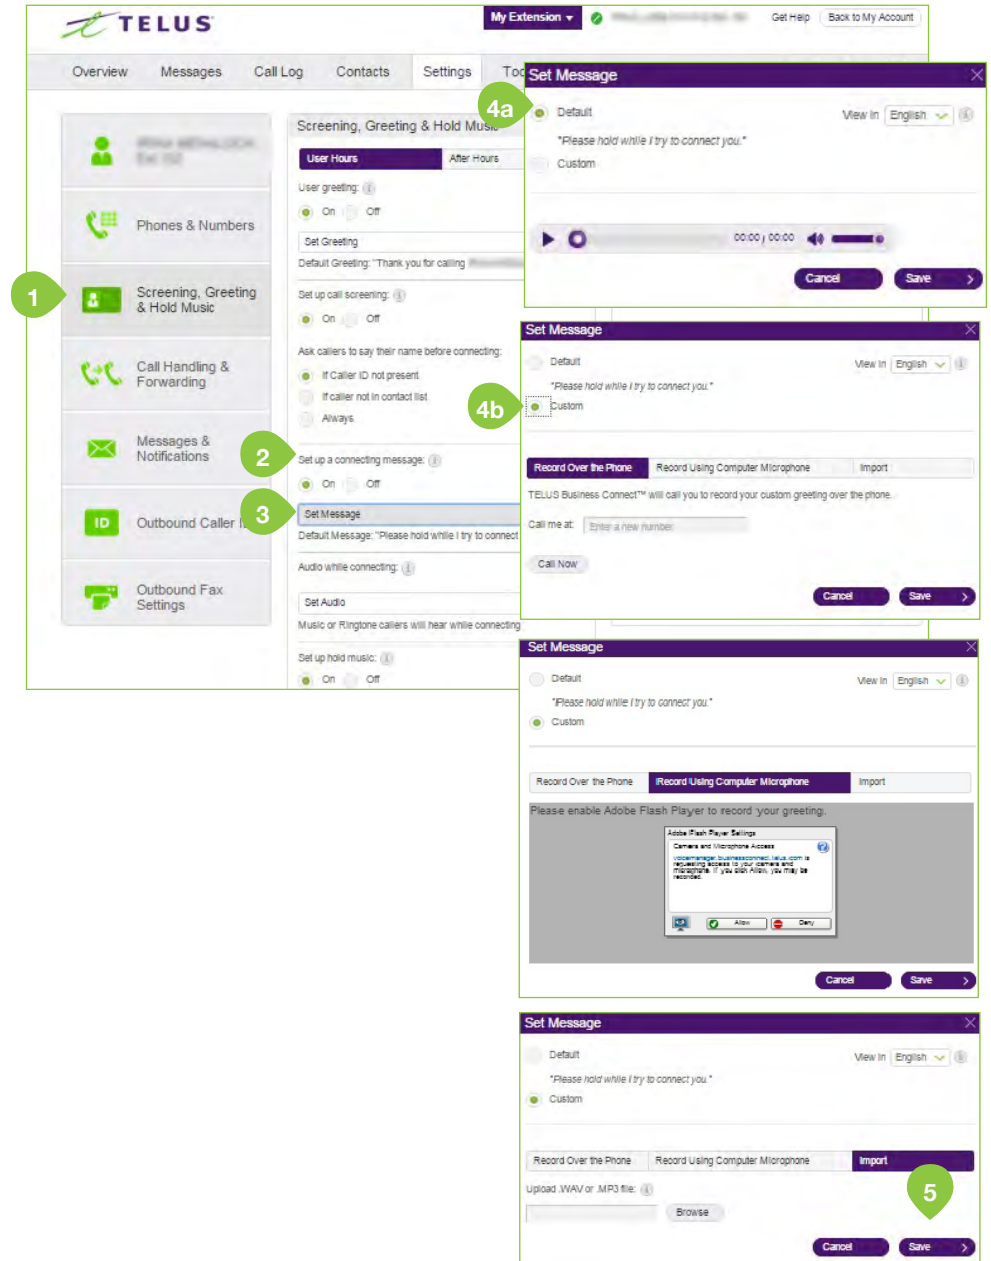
TELUS

My Extension ▾ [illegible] Get Help Back to My Account

Overview Messages Call Log Contacts Settings To

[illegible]

Phones & Numbers

1

Screening, Greeting & Hold Music

Call Handling & Forwarding

Messages & Notifications

Outbound Caller I

Outbound Fax Settings

Screening, Greeting & Hold Music

User Hours After Hours

User greeting:

On Off

Set Greeting

Default Greeting: "Thank you for calling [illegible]

Set up call screening:

On Off

Ask callers to say their name before connecting:

If Caller ID not present

If caller not in contact list

Always

2

Set up a connecting message:

On Off

3

Set Message

Default Message: "Please hold while I try to connect

Audio while connecting:

Set Audio

Music or Ringtone callers will hear while connecting

Set up hold music:

On Off

Set Message

4a

Default

View in English

"Please hold while I try to connect you."

Custom

00:00 / 00:00

Cancel Save

Set Message

Default

View in English

"Please hold while I try to connect you."

4b

Custom

Record Over the Phone Record Using Computer Microphone Import

TELUS Business Connect™ will call you to record your custom greeting over the phone.

Call me at: Enter a new number

Call Now

Cancel Save

Set Message

Default

View in English

"Please hold while I try to connect you."

Custom

Record Over the Phone Record Using Computer Microphone Import

Please enable Adobe Flash Player to record your greeting.

Adobe Flash Player Settings

Camera and Microphone Access

voicemanager.businessconnect.telus.com is requesting access to your camera and microphone. If you click Allow, you may be recorded.

Allow Deny

Cancel Save

Set Message

Default

View in English

"Please hold while I try to connect you."

Custom

Record Over the Phone Record Using Computer Microphone Import

Upload .WAV or .MP3 file:

Browse

5

Cancel Save